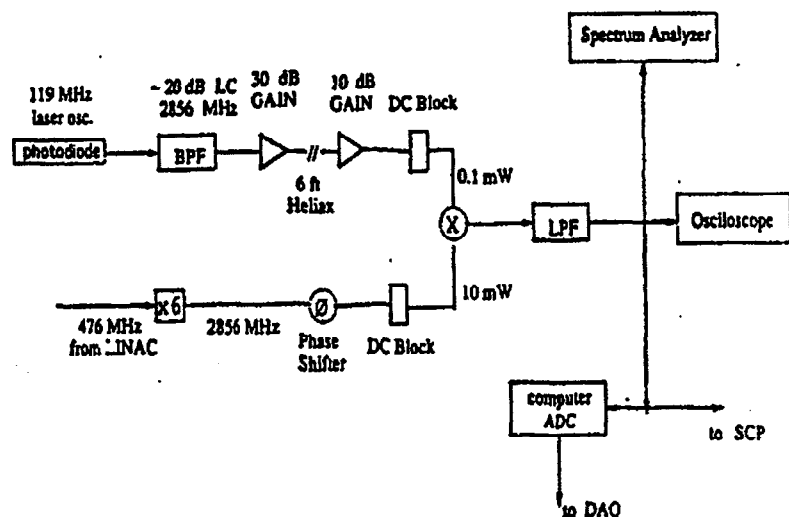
Spectrum Analyzer

119 MHz laser osc.

photodiode

– 20 dB LC 2856 MHz

BPF

30 dB GAIN

30 dB GAIN

DC Block

6 ft Heliax

0.1 mW

X

LPF

Osciloscope

x6

Ø

10 mW

476 MHz from LINAC

2856 MHz

Phase Shifter

DC Block

computer ADC

to SCP

to DAQ